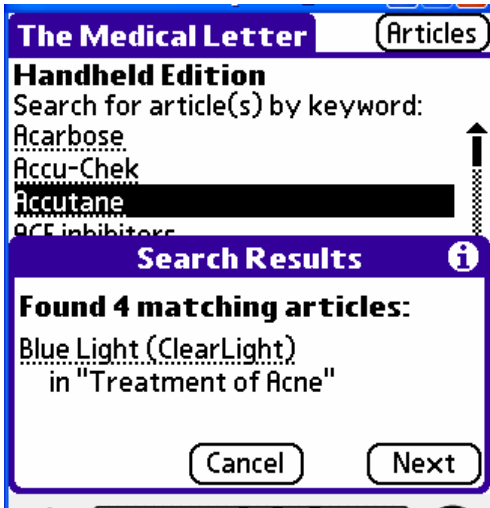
The Medical Letter
Articles

Handheld Edition
Search for article(s) by keyword:
Acarbose
Accu-Chek
Accutane
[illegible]

Search Results

Found 4 matching articles:

Blue Light (ClearLight) in "Treatment of Acne"

Cancel
Next